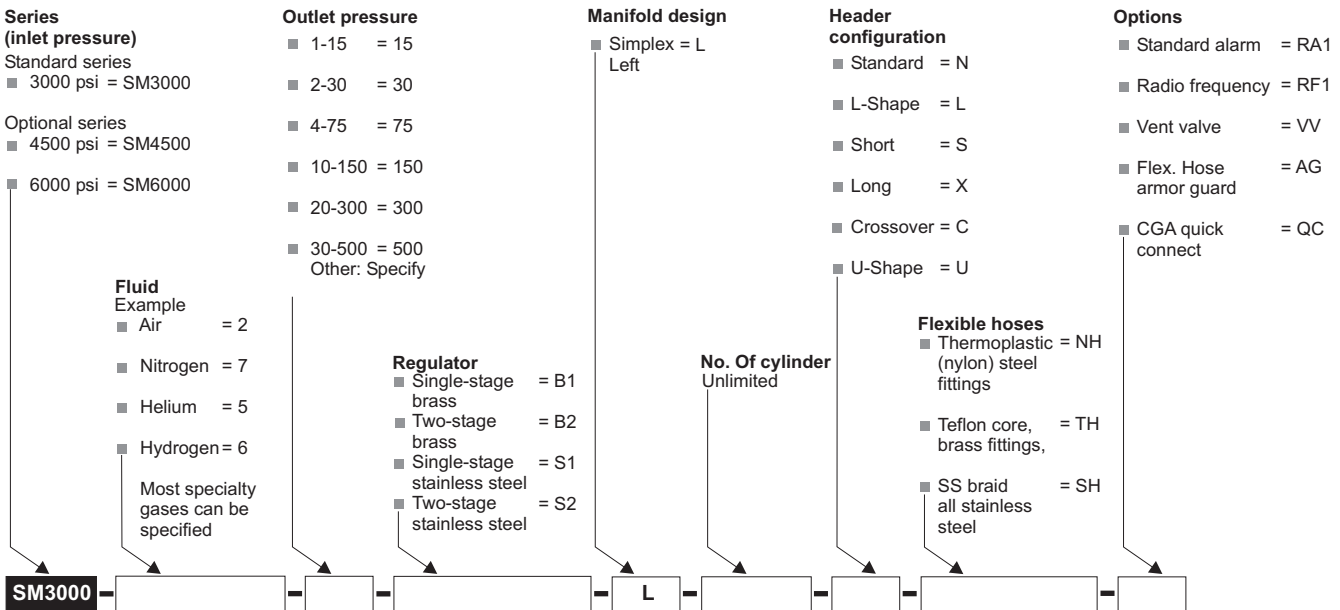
**Series (inlet pressure)**
Standard series
3000 psi = SM3000

Optional series
4500 psi = SM4500

6000 psi = SM6000

**Outlet pressure**
1-15 = 15
2-30 = 30
4-75 = 75
10-150 = 150
20-300 = 300
30-500 = 500
Other: Specify

**Manifold design**
Simplex = L
Left

**Header configuration**
Standard = N
L-Shape = L
Short = S
Long = X
Crossover = C
U-Shape = U

**Options**
Standard alarm = RA1
Radio frequency = RF1
Vent valve = VV
Flex. Hose armor guard = AG
CGA quick connect = QC

**Fluid**
Example
Air = 2
Nitrogen = 7
Helium = 5
Hydrogen = 6
Most specialty gases can be specified

**Regulator**
Single-stage brass = B1
Two-stage brass = B2
Single-stage stainless steel = S1
Two-stage stainless steel = S2

**No. Of cylinder**
Unlimited

**Flexible hoses**
Thermoplastic (nylon) steel fittings = NH
Teflon core, brass fittings, = TH
SS braid all stainless steel = SH

SM3000 – – – – L – – – –